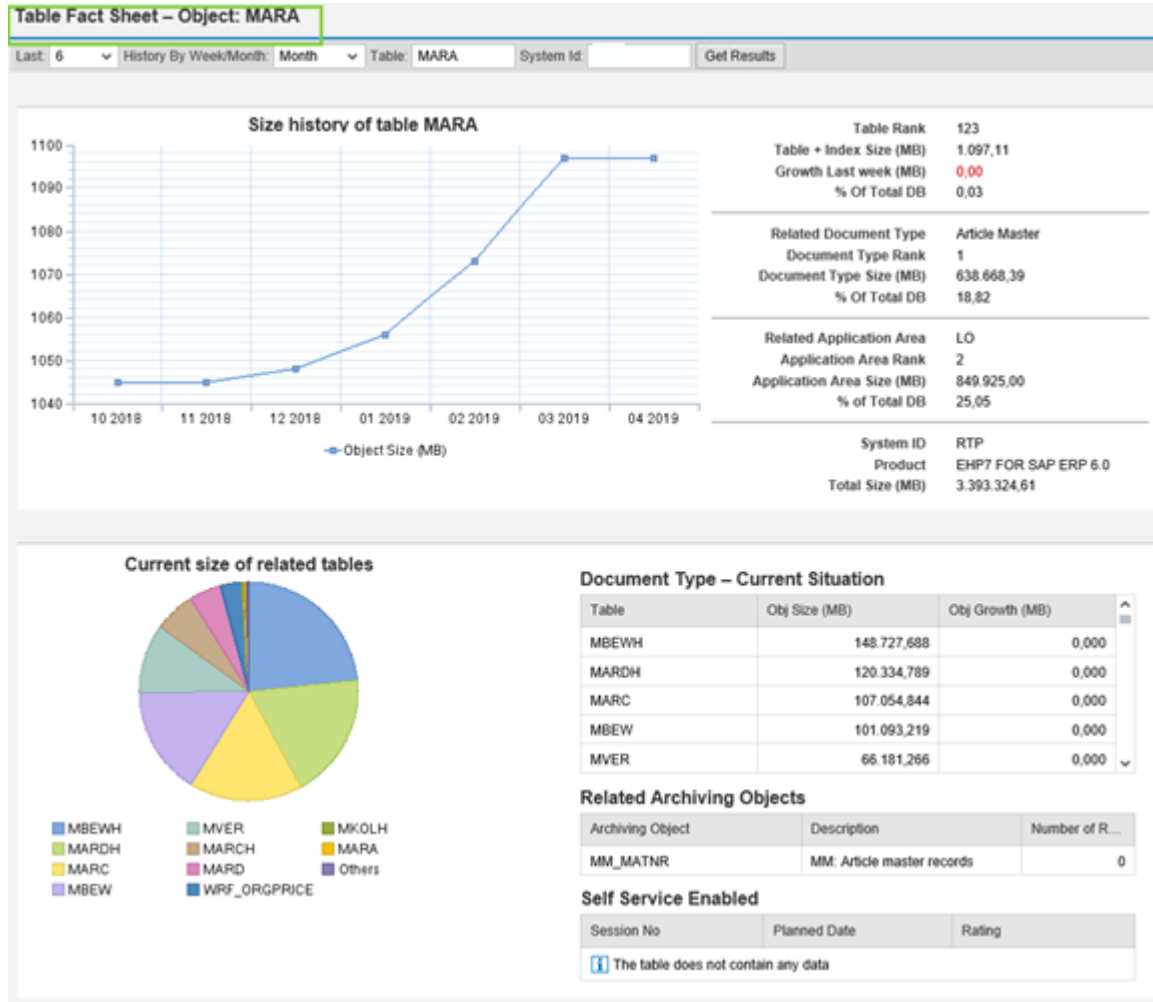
Table Fact Sheet – Object: MARA

Last: 6 History By Week/Month: Month Table: MARA System Id: Get Results

Size history of table MARA

1100
1090
1080
1070
1060
1050
1040

10 2018 11 2018 12 2018 01 2019 02 2019 03 2019 04 2019

Object Size (MB)

| | |
|---|---|
| Table Rank | 123 |
| Table + Index Size (MB) | 1.097,11 |
| Growth Last week (MB) | 0,00 |
| % Of Total DB | 0,03 |
| Related Document Type | Article Master |
| Document Type Rank | 1 |
| Document Type Size (MB) | 638.668,39 |
| % Of Total DB | 18,82 |
| Related Application Area | LO |
| Application Area Rank | 2 |
| Application Area Size (MB) | 849.925,00 |
| % of Total DB | 25,05 |
| System ID | RTP |
| Product | EHP7 FOR SAP ERP 6.0 |
| Total Size (MB) | 3.393.324,61 |

Current size of related tables

MBEWH MVER MKOLH
MARDH MARCH MARA
MARC MARD Others
MBEW WRF_ORGPRICE

Document Type – Current Situation

| Table | Obj Size (MB) | Obj Growth (MB) |
|---|---|---|
| MBEWH | 148.727,688 | 0,000 |
| MARDH | 120.334,789 | 0,000 |
| MARC | 107.054,844 | 0,000 |
| MBEW | 101.093,219 | 0,000 |
| MVER | 66.181,266 | 0,000 |

Related Archiving Objects

| Archiving Object | Description | Number of R... |
|---|---|---|
| MM_MATNR | MM: Article master records | 0 |

Self Service Enabled

| Session No | Planned Date | Rating |
|---|---|---|

The table does not contain any data